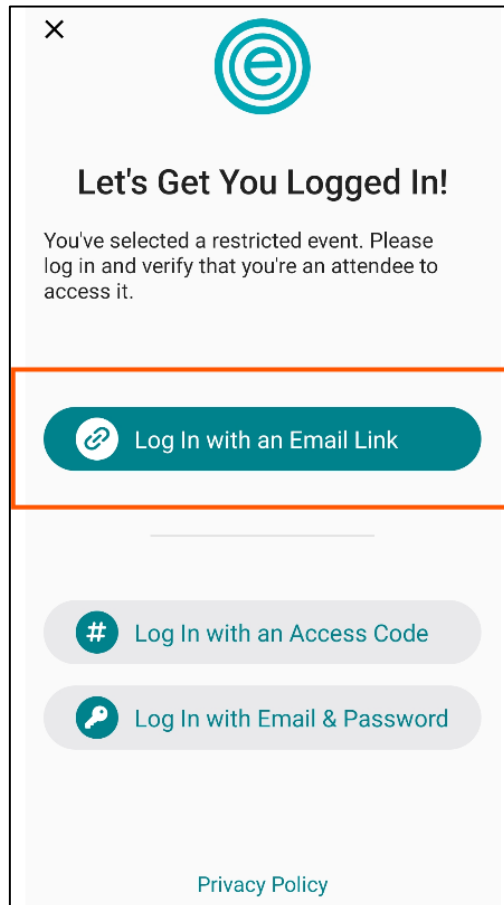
×

Let's Get You Logged In!

You've selected a restricted event. Please log in and verify that you're an attendee to access it.

Log In with an Email Link

Log In with an Access Code

Log In with Email & Password

Privacy Policy